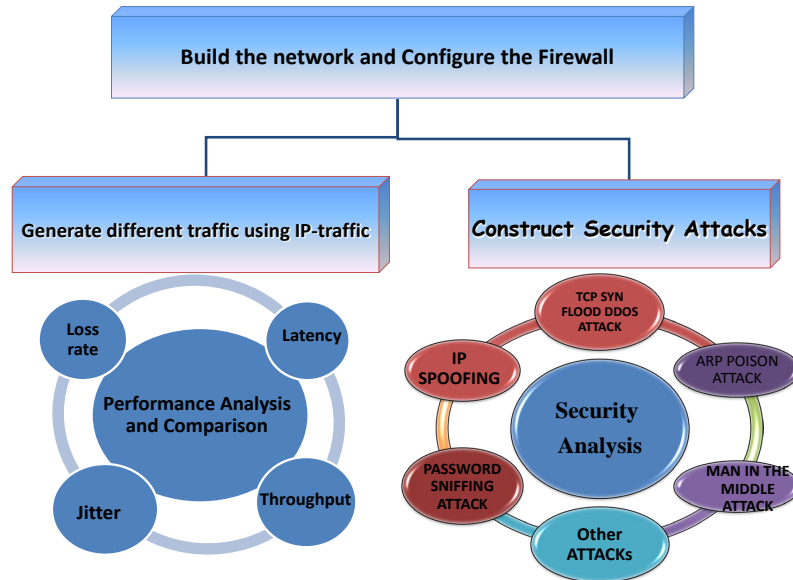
Build the network and Configure the Firewall

Generate different traffic using IP-traffic

Construct Security Attacks

Loss rate

Latency

Performance Analysis and Comparison

Jitter

Throughput

TCP SYN FLOOD DDOS ATTACK

IP SPOOFING

ARP POISON ATTACK

Security Analysis

PASSWORD SNIFFING ATTACK

MAN IN THE MIDDLE ATTACK

Other ATTACKs